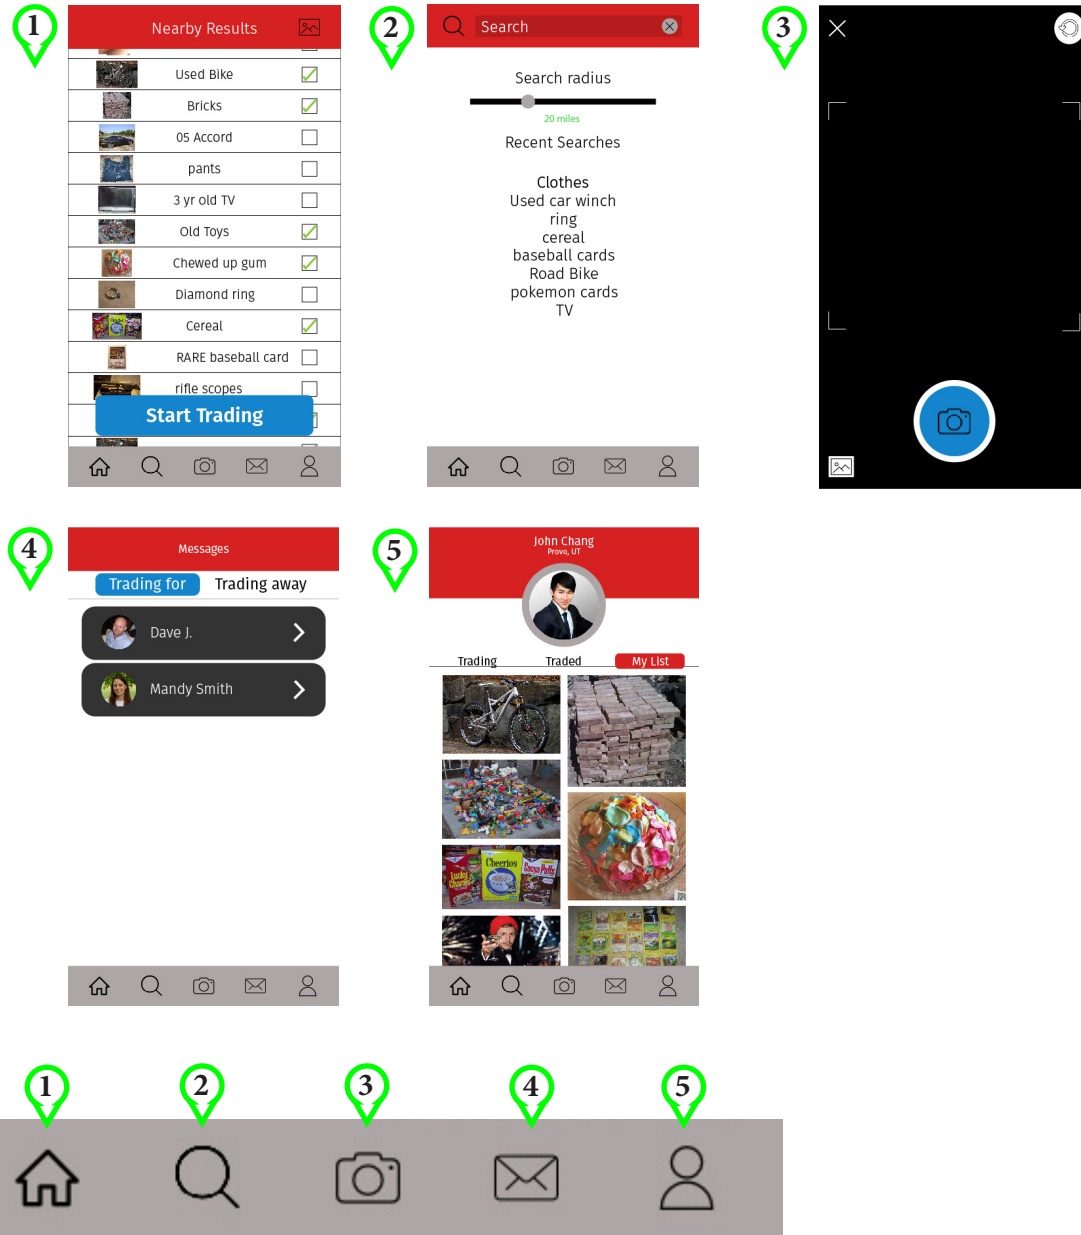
1

Nearby Results

Used Bike
Bricks
05 Accord
pants
3 yr old TV
Old Toys
Chewed up gum
Diamond ring
Cereal
RARE baseball card
rifle scopes

Start Trading

2

Search

Search radius

20 miles

Recent Searches

Clothes
Used car winch
ring
cereal
baseball cards
Road Bike
pokemon cards
TV

3

4

Messages

Trading for Trading away

Dave J.

Mandy Smith

5

John Chang
Provo, UT

Trading Traded My List

Cheerios

Lucky Charms

Cocoa Puffs

1 2 3 4 5